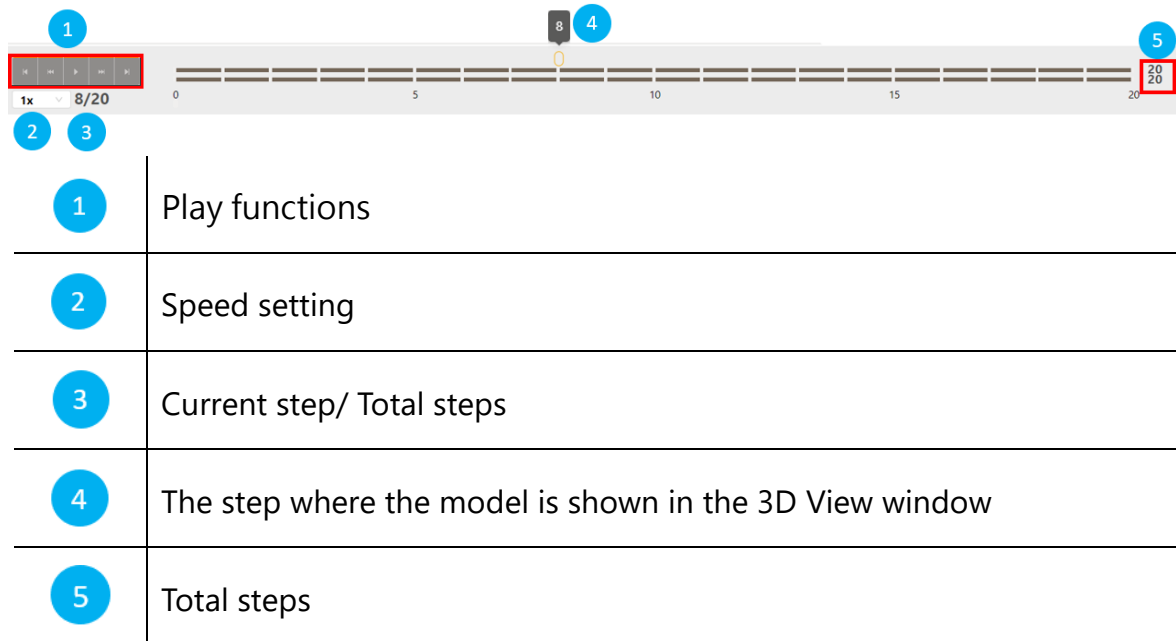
1
8 4
5
1x 8/20
0 5 10 15 20
20
20
2 3

| | |
|---|---|
| 1 | Play functions |
| 2 | Speed setting |
| 3 | Current step/ Total steps |
| 4 | The step where the model is shown in the 3D View window |
| 5 | Total steps |